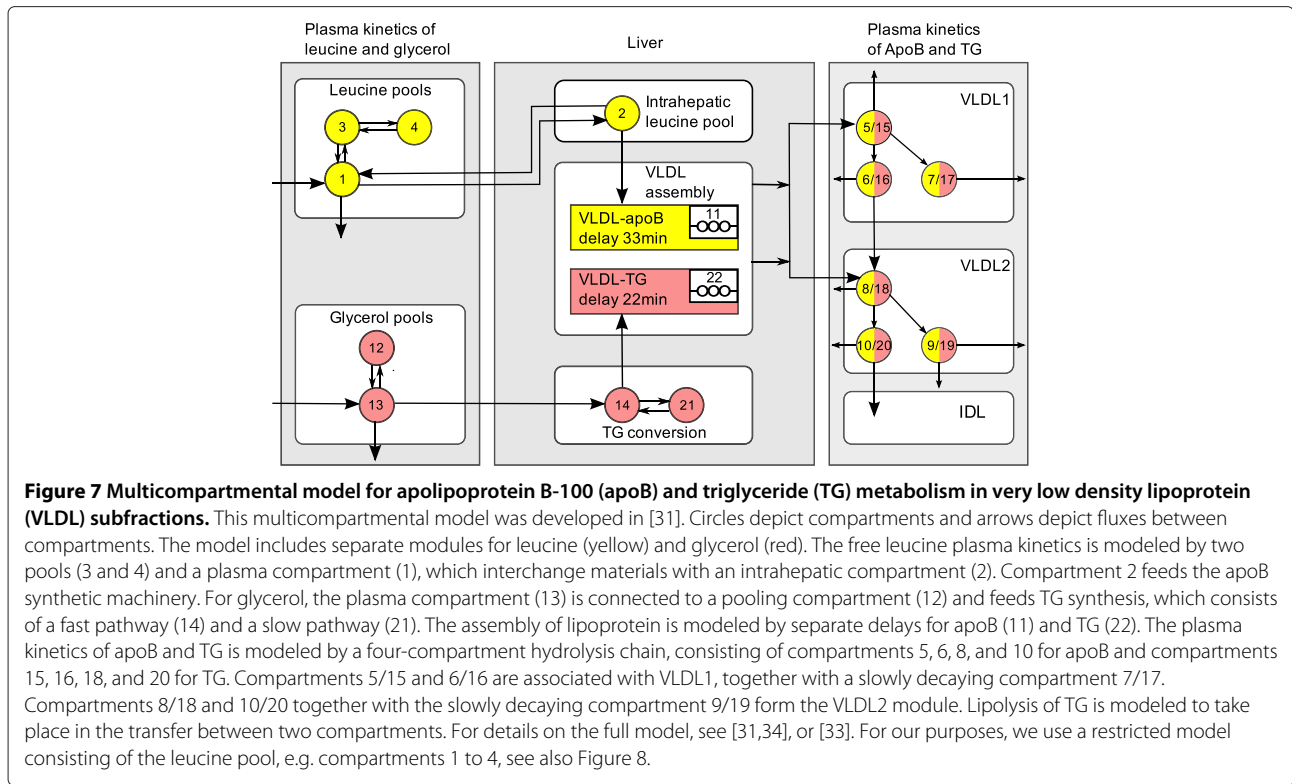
Plasma kinetics of leucine and glycerol

Liver

Plasma kinetics of ApoB and TG

Leucine pools

3

4

1

2

Intrahepatic leucine pool

VLDL assembly

VLDL-apoB delay 33min

11

VLDL-TG delay 22min

22

Glycerol pools

12

13

14

21

TG conversion

VLDL1

5/15

6/16

7/17

VLDL2

8/18

10/20

9/19

IDL

**Figure 7 Multicompartmental model for apolipoprotein B-100 (apoB) and triglyceride (TG) metabolism in very low density lipoprotein (VLDL) subfractions.** This multicompartmental model was developed in [31]. Circles depict compartments and arrows depict fluxes between compartments. The model includes separate modules for leucine (yellow) and glycerol (red). The free leucine plasma kinetics is modeled by two pools (3 and 4) and a plasma compartment (1), which interchange materials with an intrahepatic compartment (2). Compartment 2 feeds the apoB synthetic machinery. For glycerol, the plasma compartment (13) is connected to a pooling compartment (12) and feeds TG synthesis, which consists of a fast pathway (14) and a slow pathway (21). The assembly of lipoprotein is modeled by separate delays for apoB (11) and TG (22). The plasma kinetics of apoB and TG is modeled by a four-compartment hydrolysis chain, consisting of compartments 5, 6, 8, and 10 for apoB and compartments 15, 16, 18, and 20 for TG. Compartments 5/15 and 6/16 are associated with VLDL1, together with a slowly decaying compartment 7/17. Compartments 8/18 and 10/20 together with the slowly decaying compartment 9/19 form the VLDL2 module. Lipolysis of TG is modeled to take place in the transfer between two compartments. For details on the full model, see [31,34], or [33]. For our purposes, we use a restricted model consisting of the leucine pool, e.g. compartments 1 to 4, see also Figure 8.